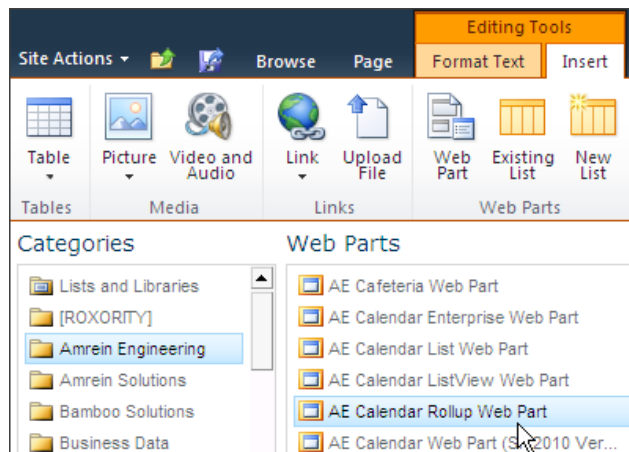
Editing Tools
Site Actions ▾ Browse Page Format Text Insert

Table
Picture
Video and Audio
Link
Upload File
Web Part
Existing List
New List

Tables
Media
Links
Web Parts

Categories
Lists and Libraries
[ROXORITY]
Amrein Engineering
Amrein Solutions
Bamboo Solutions
Business Data

Web Parts
AE Cafeteria Web Part
AE Calendar Enterprise Web Part
AE Calendar List Web Part
AE Calendar ListView Web Part
AE Calendar Rollup Web Part
AE Calendar Web Part (S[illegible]2010 Ver...